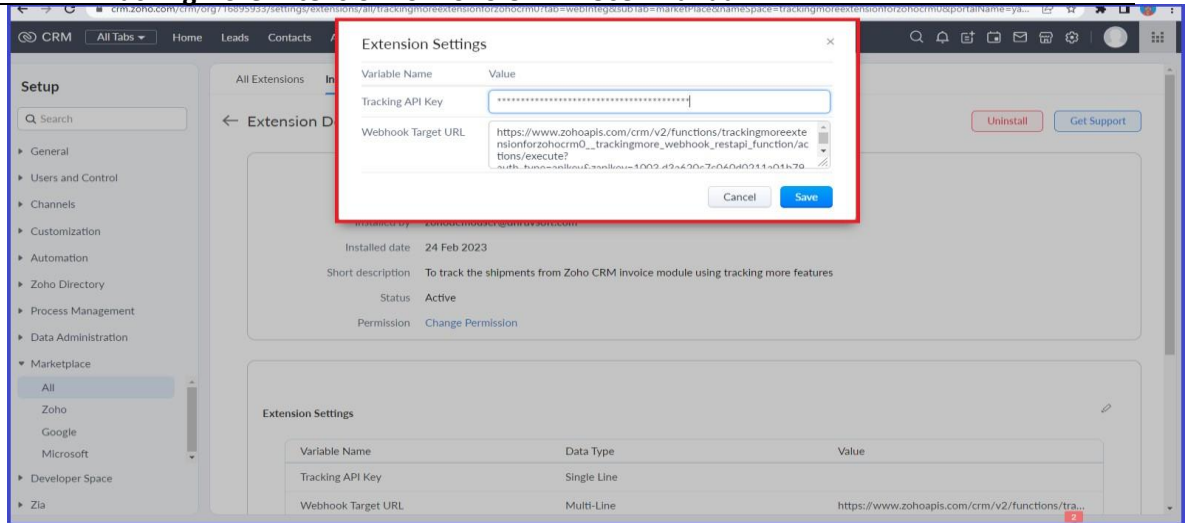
crm.zoho.com/crm/org/16895933/settings/extensions/all/trackingmoreextensionforzohocrm0?tab=webInteg&subTab=marketPlace&nameSpace=trackingmoreextensionforzohocrm0&portalName=ya...

CRM All Tabs Home Leads Contacts

Setup

Search

General
Users and Control
Channels
Customization
Automation
Zoho Directory
Process Management
Data Administration
Marketplace
All
Zoho
Google
Microsoft
Developer Space
Zia

All Extensions In

← Extension D

Uninstall Get Support

Extension Settings ×

| Variable Name | Value |
|---|---|
| Tracking API Key | ****************************************** |
| Webhook Target URL | https://www.zohoapis.com/crm/v2/functions/trackingmoreextensionforzohocrm0__trackingmore_webhook_restapi_function/actions/execute? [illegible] |

Cancel Save

Installed by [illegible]

Installed date 24 Feb 2023

Short description To track the shipments from Zoho CRM invoice module using tracking more features

Status Active

Permission Change Permission

Extension Settings

| Variable Name | Data Type | Value |
|---|---|---|
| Tracking API Key | Single Line | |
| Webhook Target URL | Multi-Line | https://www.zohoapis.com/crm/v2/functions/tra... |

2